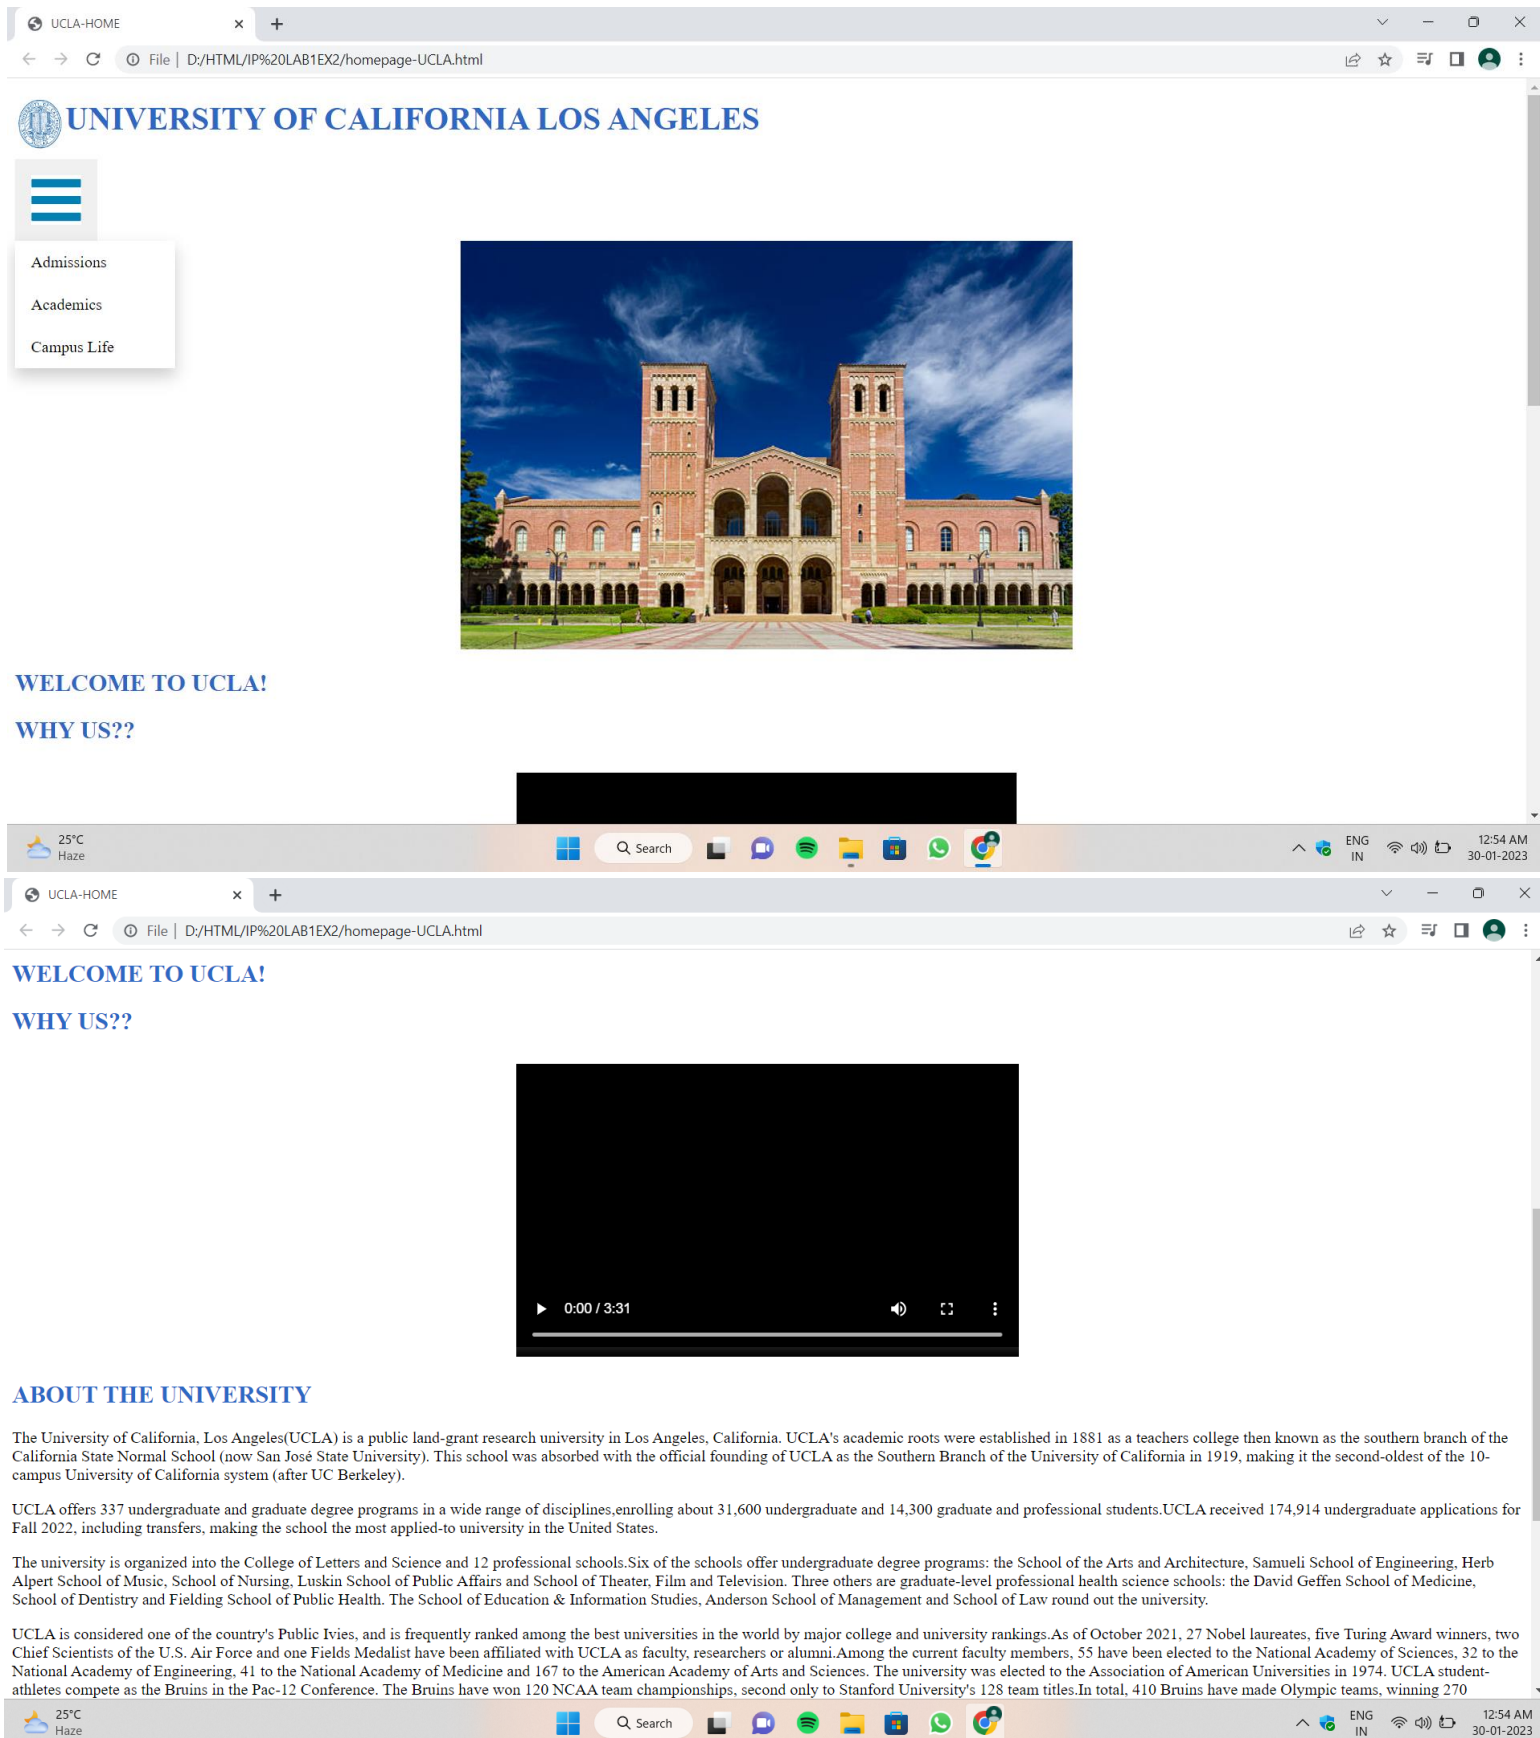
UCLA-HOME
File | D:/HTML/IP%20LAB1EX2/homepage-UCLA.html

UNIVERSITY OF CALIFORNIA LOS ANGELES

Admissions
Academics
Campus Life

WELCOME TO UCLA!

WHY US??

25°C
Haze
Search
ENG
IN
12:54 AM
30-01-2023

UCLA-HOME
File | D:/HTML/IP%20LAB1EX2/homepage-UCLA.html

WELCOME TO UCLA!

WHY US??

0:00 / 3:31

ABOUT THE UNIVERSITY

The University of California, Los Angeles(UCLA) is a public land-grant research university in Los Angeles, California. UCLA's academic roots were established in 1881 as a teachers college then known as the southern branch of the California State Normal School (now San José State University). This school was absorbed with the official founding of UCLA as the Southern Branch of the University of California in 1919, making it the second-oldest of the 10-campus University of California system (after UC Berkeley).

UCLA offers 337 undergraduate and graduate degree programs in a wide range of disciplines,enrolling about 31,600 undergraduate and 14,300 graduate and professional students.UCLA received 174,914 undergraduate applications for Fall 2022, including transfers, making the school the most applied-to university in the United States.

The university is organized into the College of Letters and Science and 12 professional schools.Six of the schools offer undergraduate degree programs: the School of the Arts and Architecture, Samueli School of Engineering, Herb Alpert School of Music, School of Nursing, Luskin School of Public Affairs and School of Theater, Film and Television. Three others are graduate-level professional health science schools: the David Geffen School of Medicine, School of Dentistry and Fielding School of Public Health. The School of Education & Information Studies, Anderson School of Management and School of Law round out the university.

UCLA is considered one of the country's Public Ivies, and is frequently ranked among the best universities in the world by major college and university rankings.As of October 2021, 27 Nobel laureates, five Turing Award winners, two Chief Scientists of the U.S. Air Force and one Fields Medalist have been affiliated with UCLA as faculty, researchers or alumni.Among the current faculty members, 55 have been elected to the National Academy of Sciences, 32 to the National Academy of Engineering, 41 to the National Academy of Medicine and 167 to the American Academy of Arts and Sciences. The university was elected to the Association of American Universities in 1974. UCLA student-athletes compete as the Bruins in the Pac-12 Conference. The Bruins have won 120 NCAA team championships, second only to Stanford University's 128 team titles.In total, 410 Bruins have made Olympic teams, winning 270

25°C
Haze
Search
ENG
IN
12:54 AM
30-01-2023